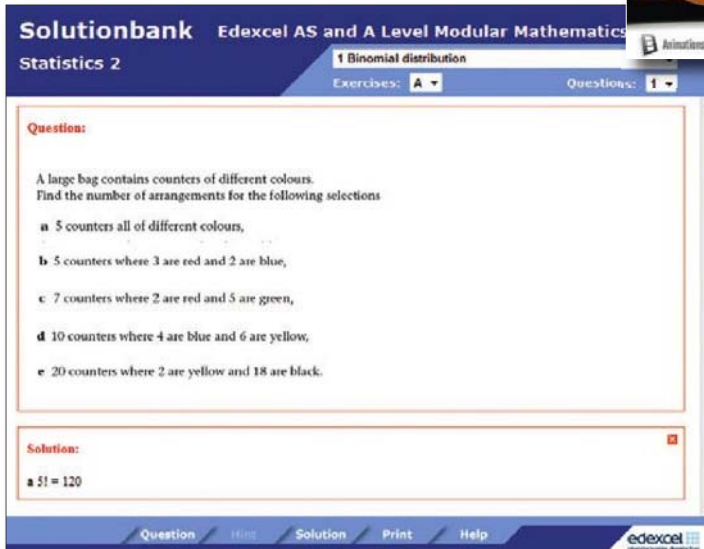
Solutionbank Edexcel AS and A Level Modular Mathematics

Animations

Statistics 2

1 Binomial distribution

Exercises: A

Questions: 1

Question:

A large bag contains counters of different colours.
Find the number of arrangements for the following selections

a 5 counters all of different colours,

b 5 counters where 3 are red and 2 are blue,

c 7 counters where 2 are red and 5 are green,

d 10 counters where 4 are blue and 6 are yellow,

e 20 counters where 2 are yellow and 18 are black.

Solution:

a 5! = 120

Question Hint Solution Print Help

edexcel